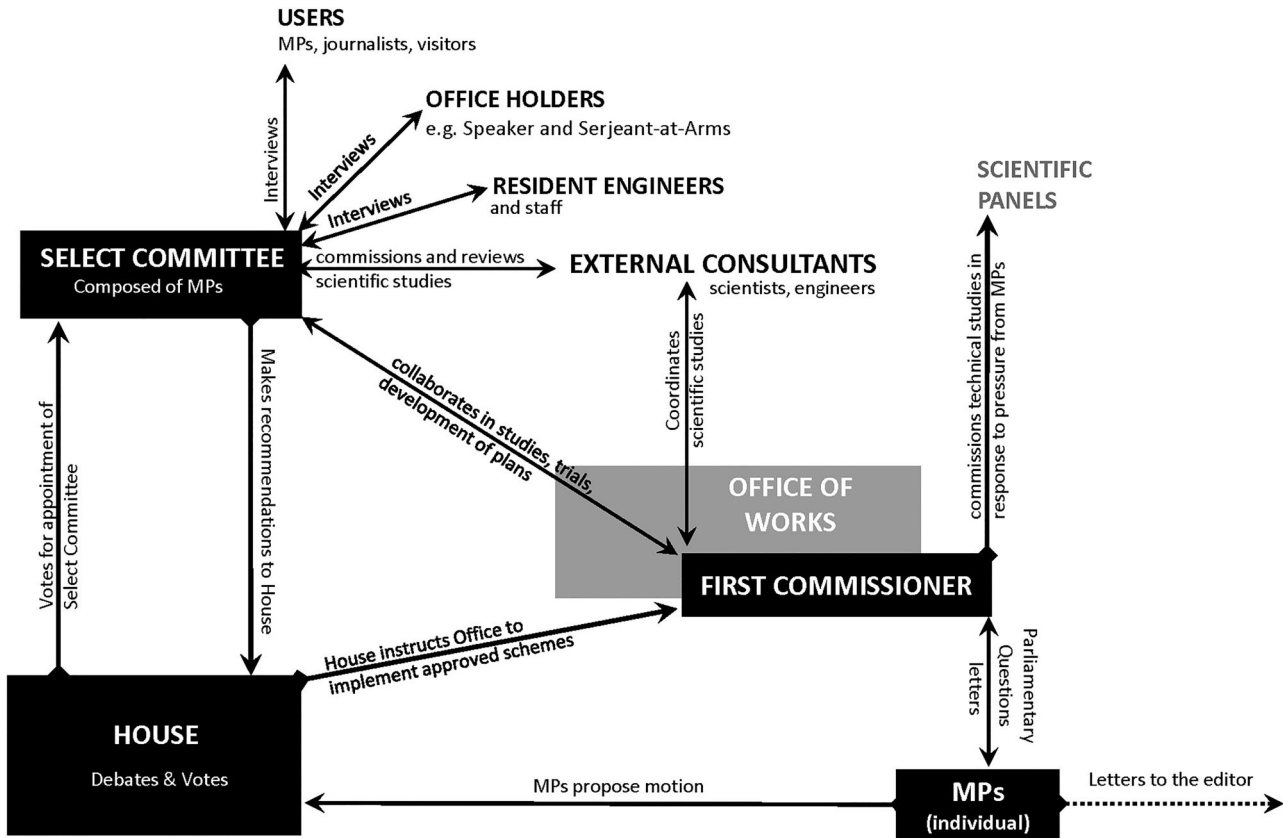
USERS
MPs, journalists, visitors

Interviews

OFFICE HOLDERS
e.g. Speaker and Serjeant-at-Arms

Interviews

RESIDENT ENGINEERS
and staff

Interviews

SCIENTIFIC PANELS

SELECT COMMITTEE
Composed of MPs

commissions and reviews scientific studies

EXTERNAL CONSULTANTS
scientists, engineers

Votes for appointment of Select Committee

Makes recommendations to House

collaborates in studies, trials, development of plans

Coordinates scientific studies

commissions technical studies in response to pressure from MPs

OFFICE OF WORKS

FIRST COMMISSIONER

House instructs Office to implement approved schemes

letters

Parliamentary Questions

HOUSE
Debates & Votes

MPs propose motion

MPs
(individual)

Letters to the editor